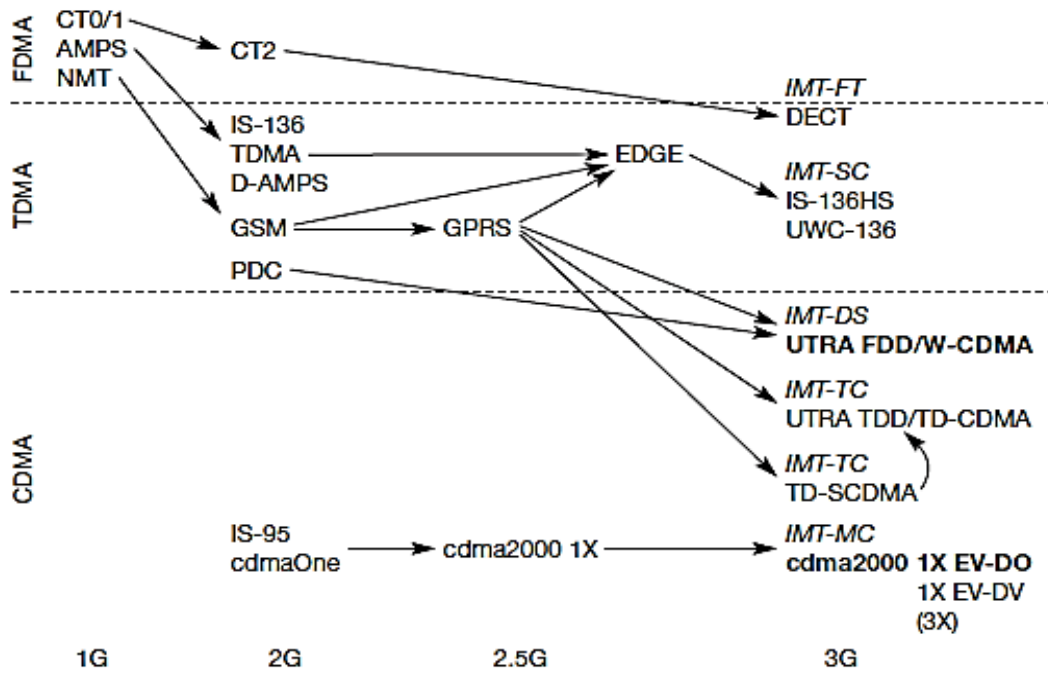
FDMA
CT0/1
AMPS
NMT
CT2
IMT-FT
DECT

TDMA
IS-136
TDMA
D-AMPS
EDGE
IMT-SC
IS-136HS
UWC-136
GSM
GPRS
PDC

CDMA
IMT-DS
UTRA FDD/W-CDMA
IMT-TC
UTRA TDD/TD-CDMA
IMT-TC
TD-SCDMA
IS-95
cdmaOne
cdma2000 1X
IMT-MC
cdma2000 1X EV-DO
1X EV-DV
(3X)

1G
2G
2.5G
3G